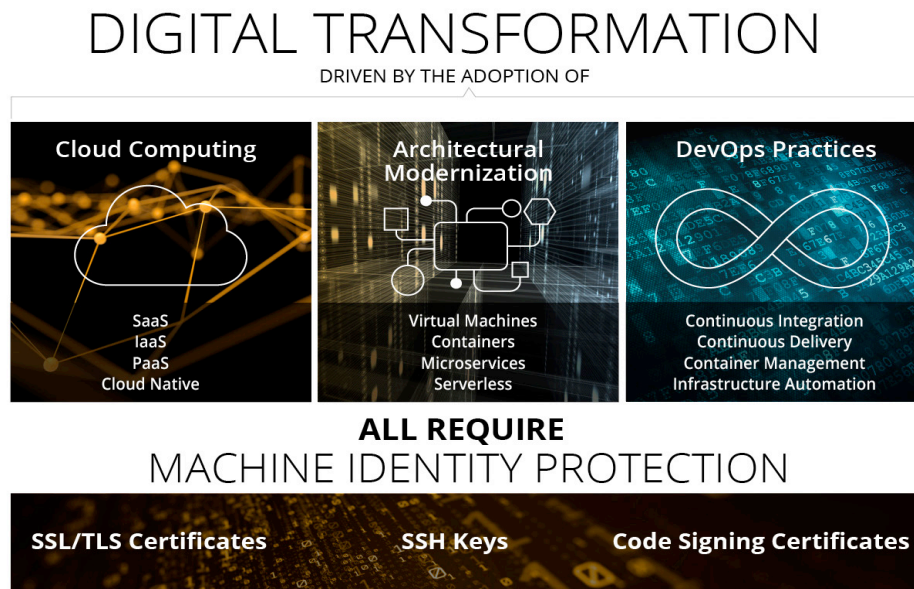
DIGITAL TRANSFORMATION

DRIVEN BY THE ADOPTION OF

Cloud Computing

SaaS
IaaS
PaaS
Cloud Native

Architectural Modernization

Virtual Machines
Containers
Microservices
Serverless

DevOps Practices

Continuous Integration
Continuous Delivery
Container Management
Infrastructure Automation

ALL REQUIRE
MACHINE IDENTITY PROTECTION

SSL/TLS Certificates

SSH Keys

Code Signing Certificates